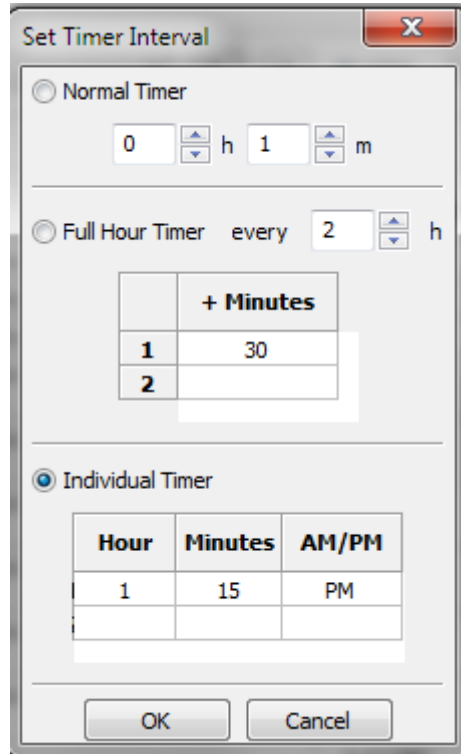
Set Timer Interval

X

Normal Timer

0 h 1 m

Full Hour Timer every 2 h

| | + Minutes |
|---|---|
| 1 | 30 |
| 2 | |

Individual Timer

| Hour | Minutes | AM/PM |
|---|---|---|
| 1 | 15 | PM |
| | | |

OK

Cancel